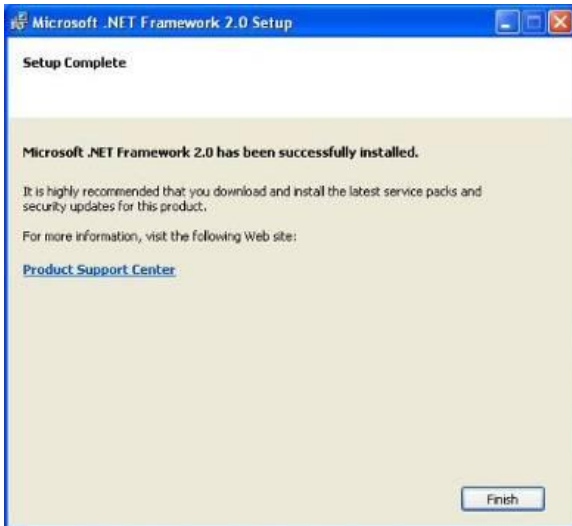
Microsoft .NET Framework 2.0 Setup

Setup Complete

Microsoft .NET Framework 2.0 has been successfully installed.

It is highly recommended that you download and install the latest service packs and security updates for this product.

For more information, visit the following Web site:

Product Support Center

Finish